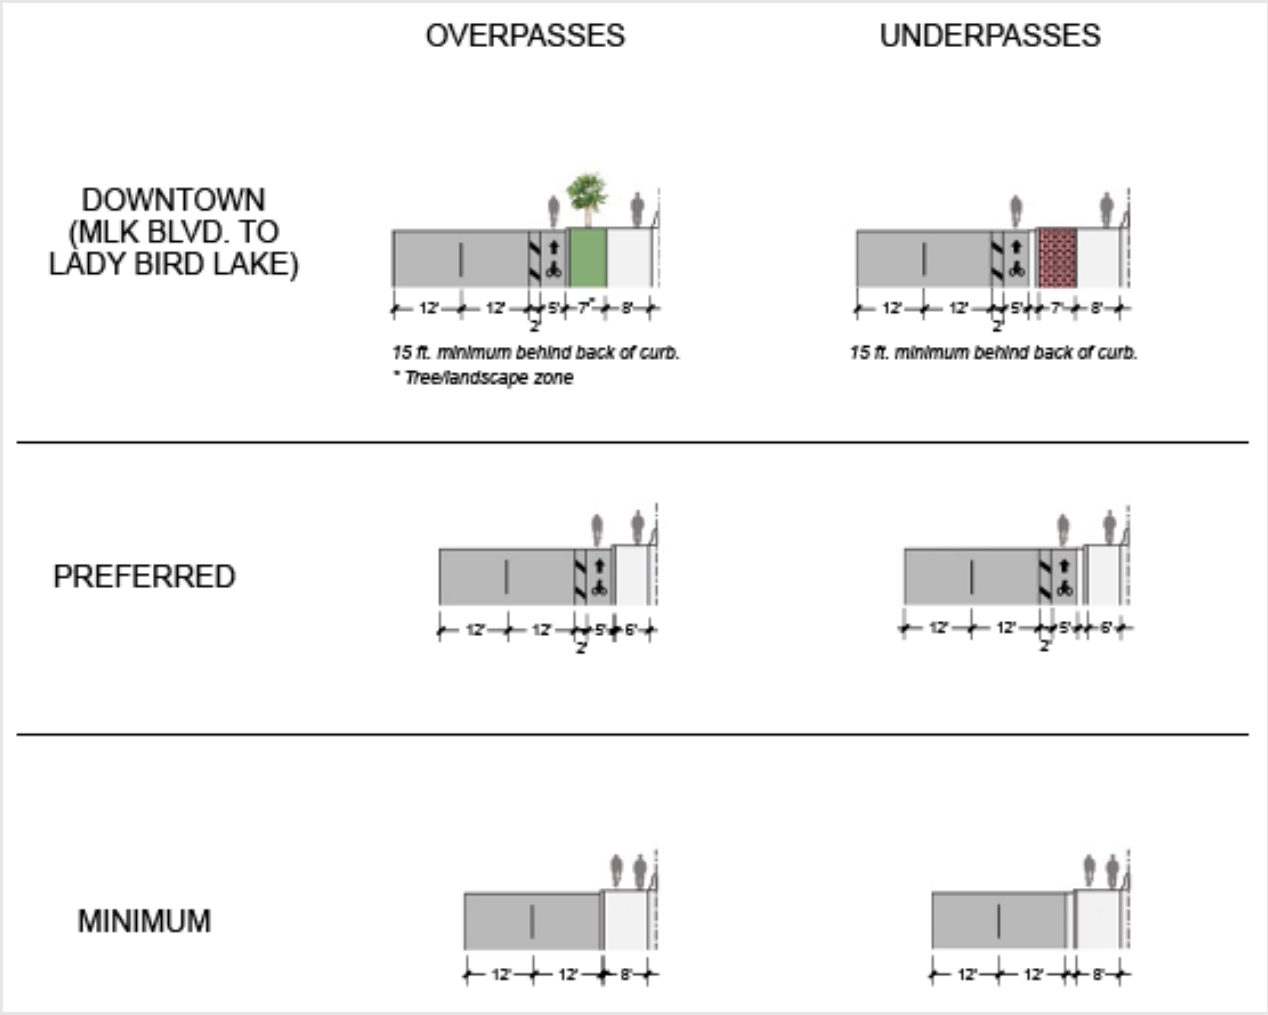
OVERPASSES

UNDERPASSES

DOWNTOWN (MLK BLVD. TO LADY BIRD LAKE)

12' 12' 2' 5' 7'* 8'

15 ft. minimum behind back of curb.
* Tree/landscape zone

12' 12' 2' 5' 7' 8'

15 ft. minimum behind back of curb.

PREFERRED

12' 12' 2' 5' 6'

12' 12' 2' 5' 6'

MINIMUM

12' 12' 8'

12' 12' 8'